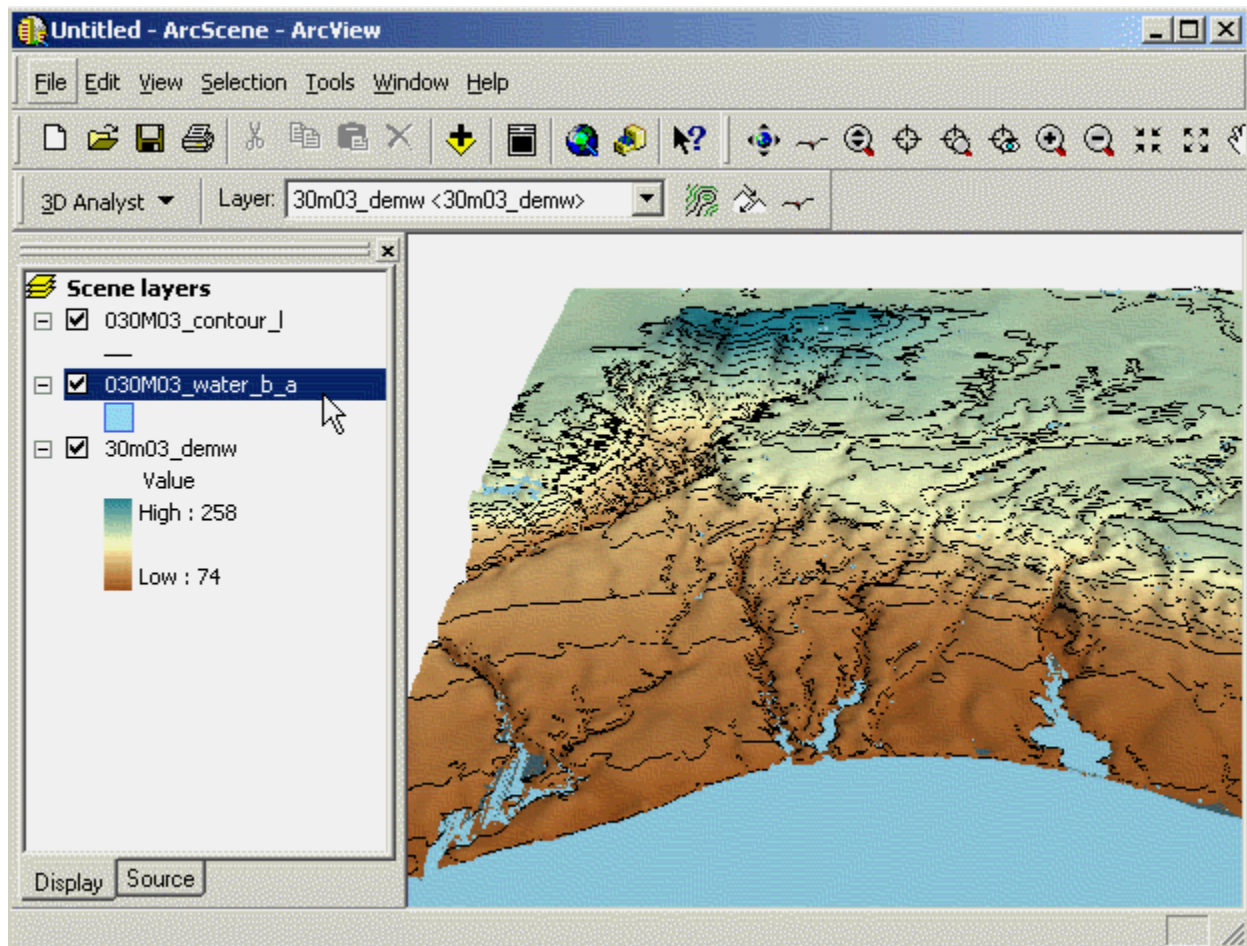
Untitled - ArcScene - ArcView

File Edit View Selection Tools Window Help

3D Analyst ▼ Layer: 30m03_demw <30m03_demw>

Scene layers
030M03_contour_l
030M03_water_b_a
30m03_demw
Value
High : 258
Low : 74

Display Source